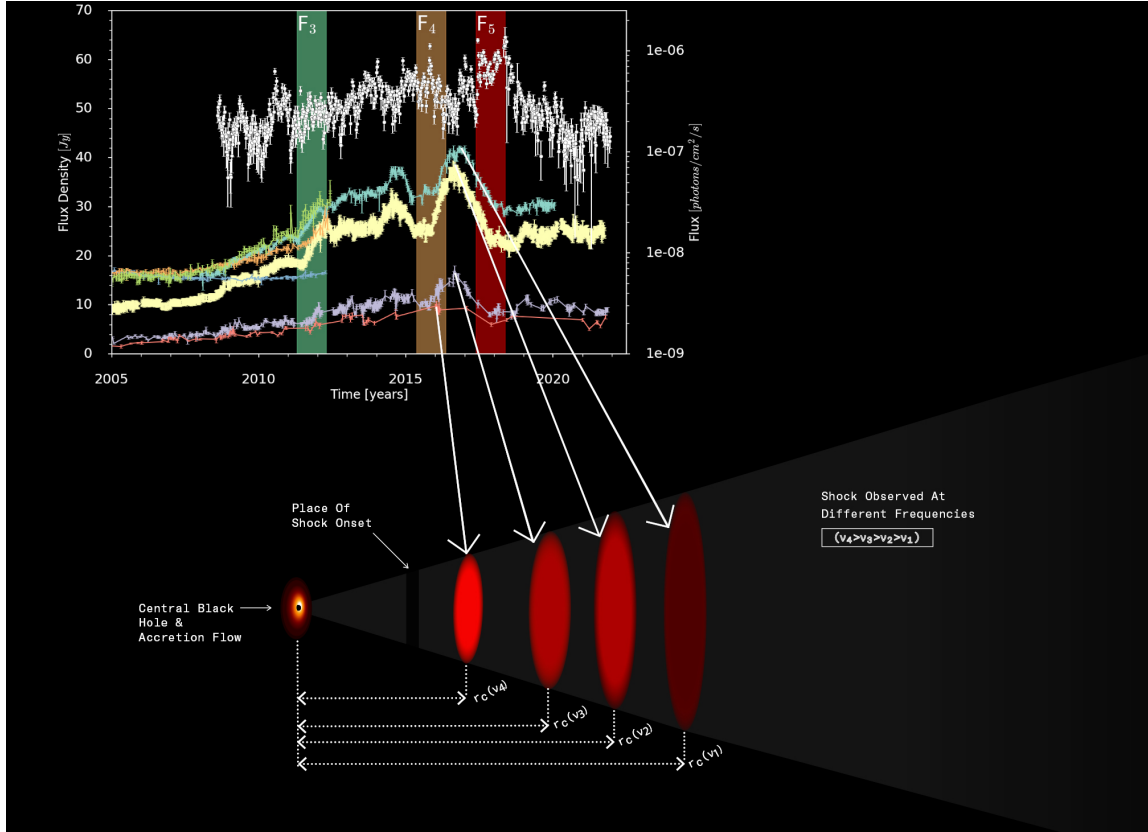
70
60
50
40
30
20
10
0
Flux Density $[Jy]$
$F_3$
$F_4$
$F_5$
1e-06
1e-07
1e-08
1e-09
Flux $[photons/cm^2/s]$
2005
2010
2015
2020
Time [years]

Place Of Shock Onset

Shock Observed At Different Frequencies
$(\nu_4>\nu_3>\nu_2>\nu_1)$

Central Black Hole & Accretion Flow

$r_c(\nu_4)$
$r_c(\nu_3)$
$r_c(\nu_2)$
$r_c(\nu_1)$